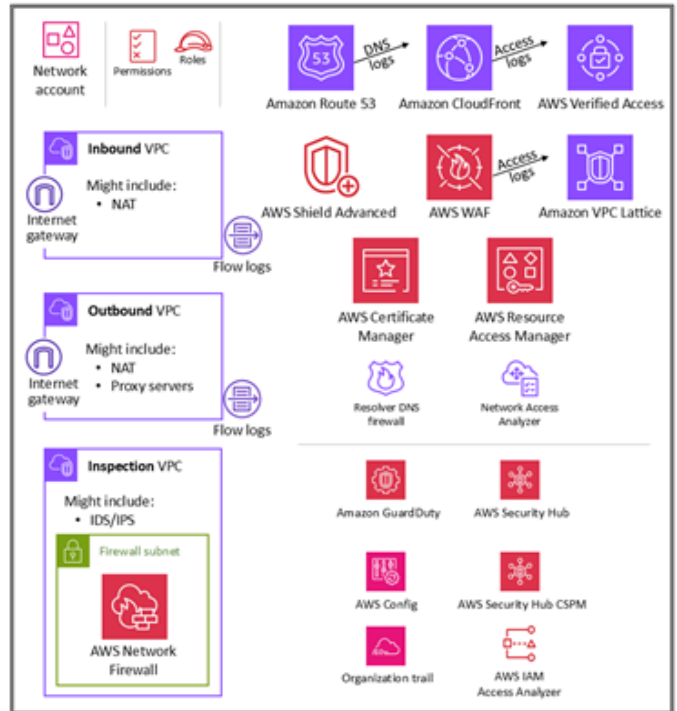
Network account

Permissions

Roles

53

Amazon Route 53

DNS logs

Amazon CloudFront

Access logs

AWS Verified Access

Inbound VPC

Might include:
• NAT

Internet gateway

Flow logs

AWS Shield Advanced

AWS WAF

Access logs

Amazon VPC Lattice

Outbound VPC

Might include:
• NAT
• Proxy servers

Internet gateway

Flow logs

AWS Certificate Manager

AWS Resource Access Manager

Resolver DNS firewall

Network Access Analyzer

Inspection VPC

Might include:
• IDS/IPS

Firewall subnet

AWS Network Firewall

Amazon GuardDuty

AWS Security Hub

AWS Config

AWS Security Hub CSPM

Organization trail

AWS IAM Access Analyzer